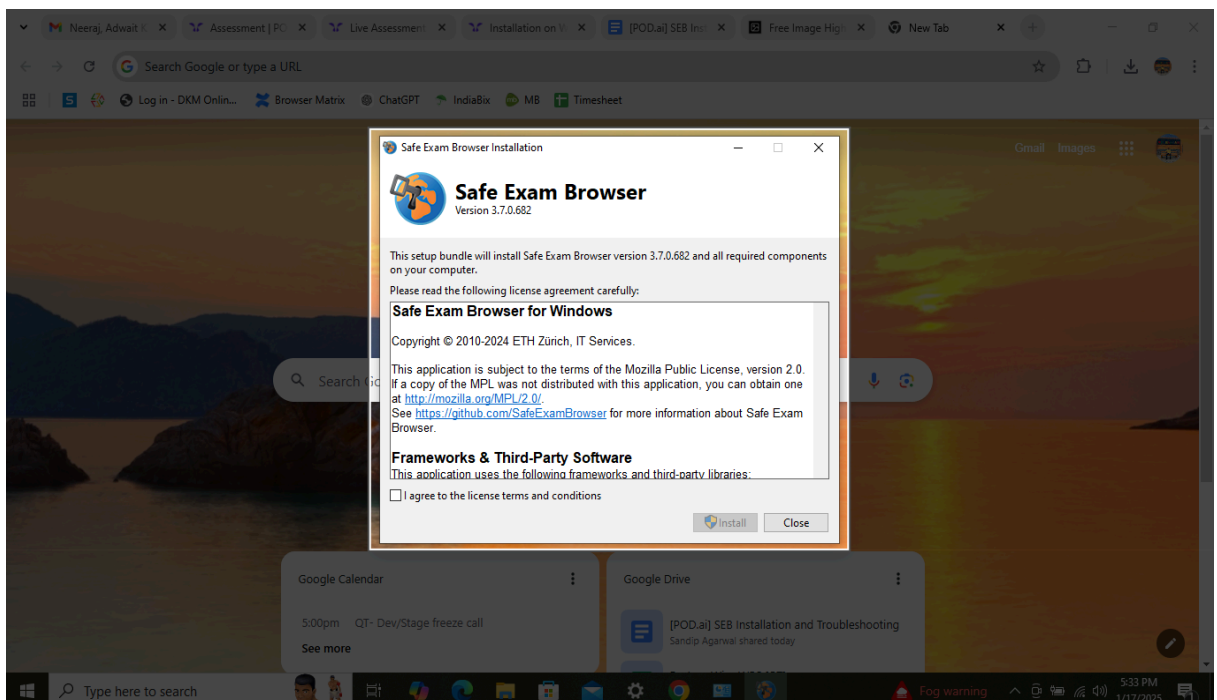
Neeraj, Adwait K ×
Assessment | PO ×
Live Assessment ×
Installation on W ×
[POD.ai] SEB Inst ×
Free Image High ×
New Tab ×

Search Google or type a URL

Log in - DKM Onlin... Browser Matrix ChatGPT IndiaBix MB Timesheet

Gmail Images

Safe Exam Browser Installation

Safe Exam Browser
Version 3.7.0.682

This setup bundle will install Safe Exam Browser version 3.7.0.682 and all required components on your computer.

Please read the following license agreement carefully:

Safe Exam Browser for Windows

Copyright © 2010-2024 ETH Zürich, IT Services.

This application is subject to the terms of the Mozilla Public License, version 2.0. If a copy of the MPL was not distributed with this application, you can obtain one at http://mozilla.org/MPL/2.0/.
See https://github.com/SafeExamBrowser for more information about Safe Exam Browser.

Frameworks & Third-Party Software
This application uses the following frameworks and third-party libraries:

I agree to the license terms and conditions

Install Close

Search Go

Google Calendar
5:00pm QT- Dev/Stage freeze call
See more

Google Drive
[POD.ai] SEB Installation and Troubleshooting
Sandip Agarwal shared today

Type here to search
Fog warning
5:33 PM
1/17/2025